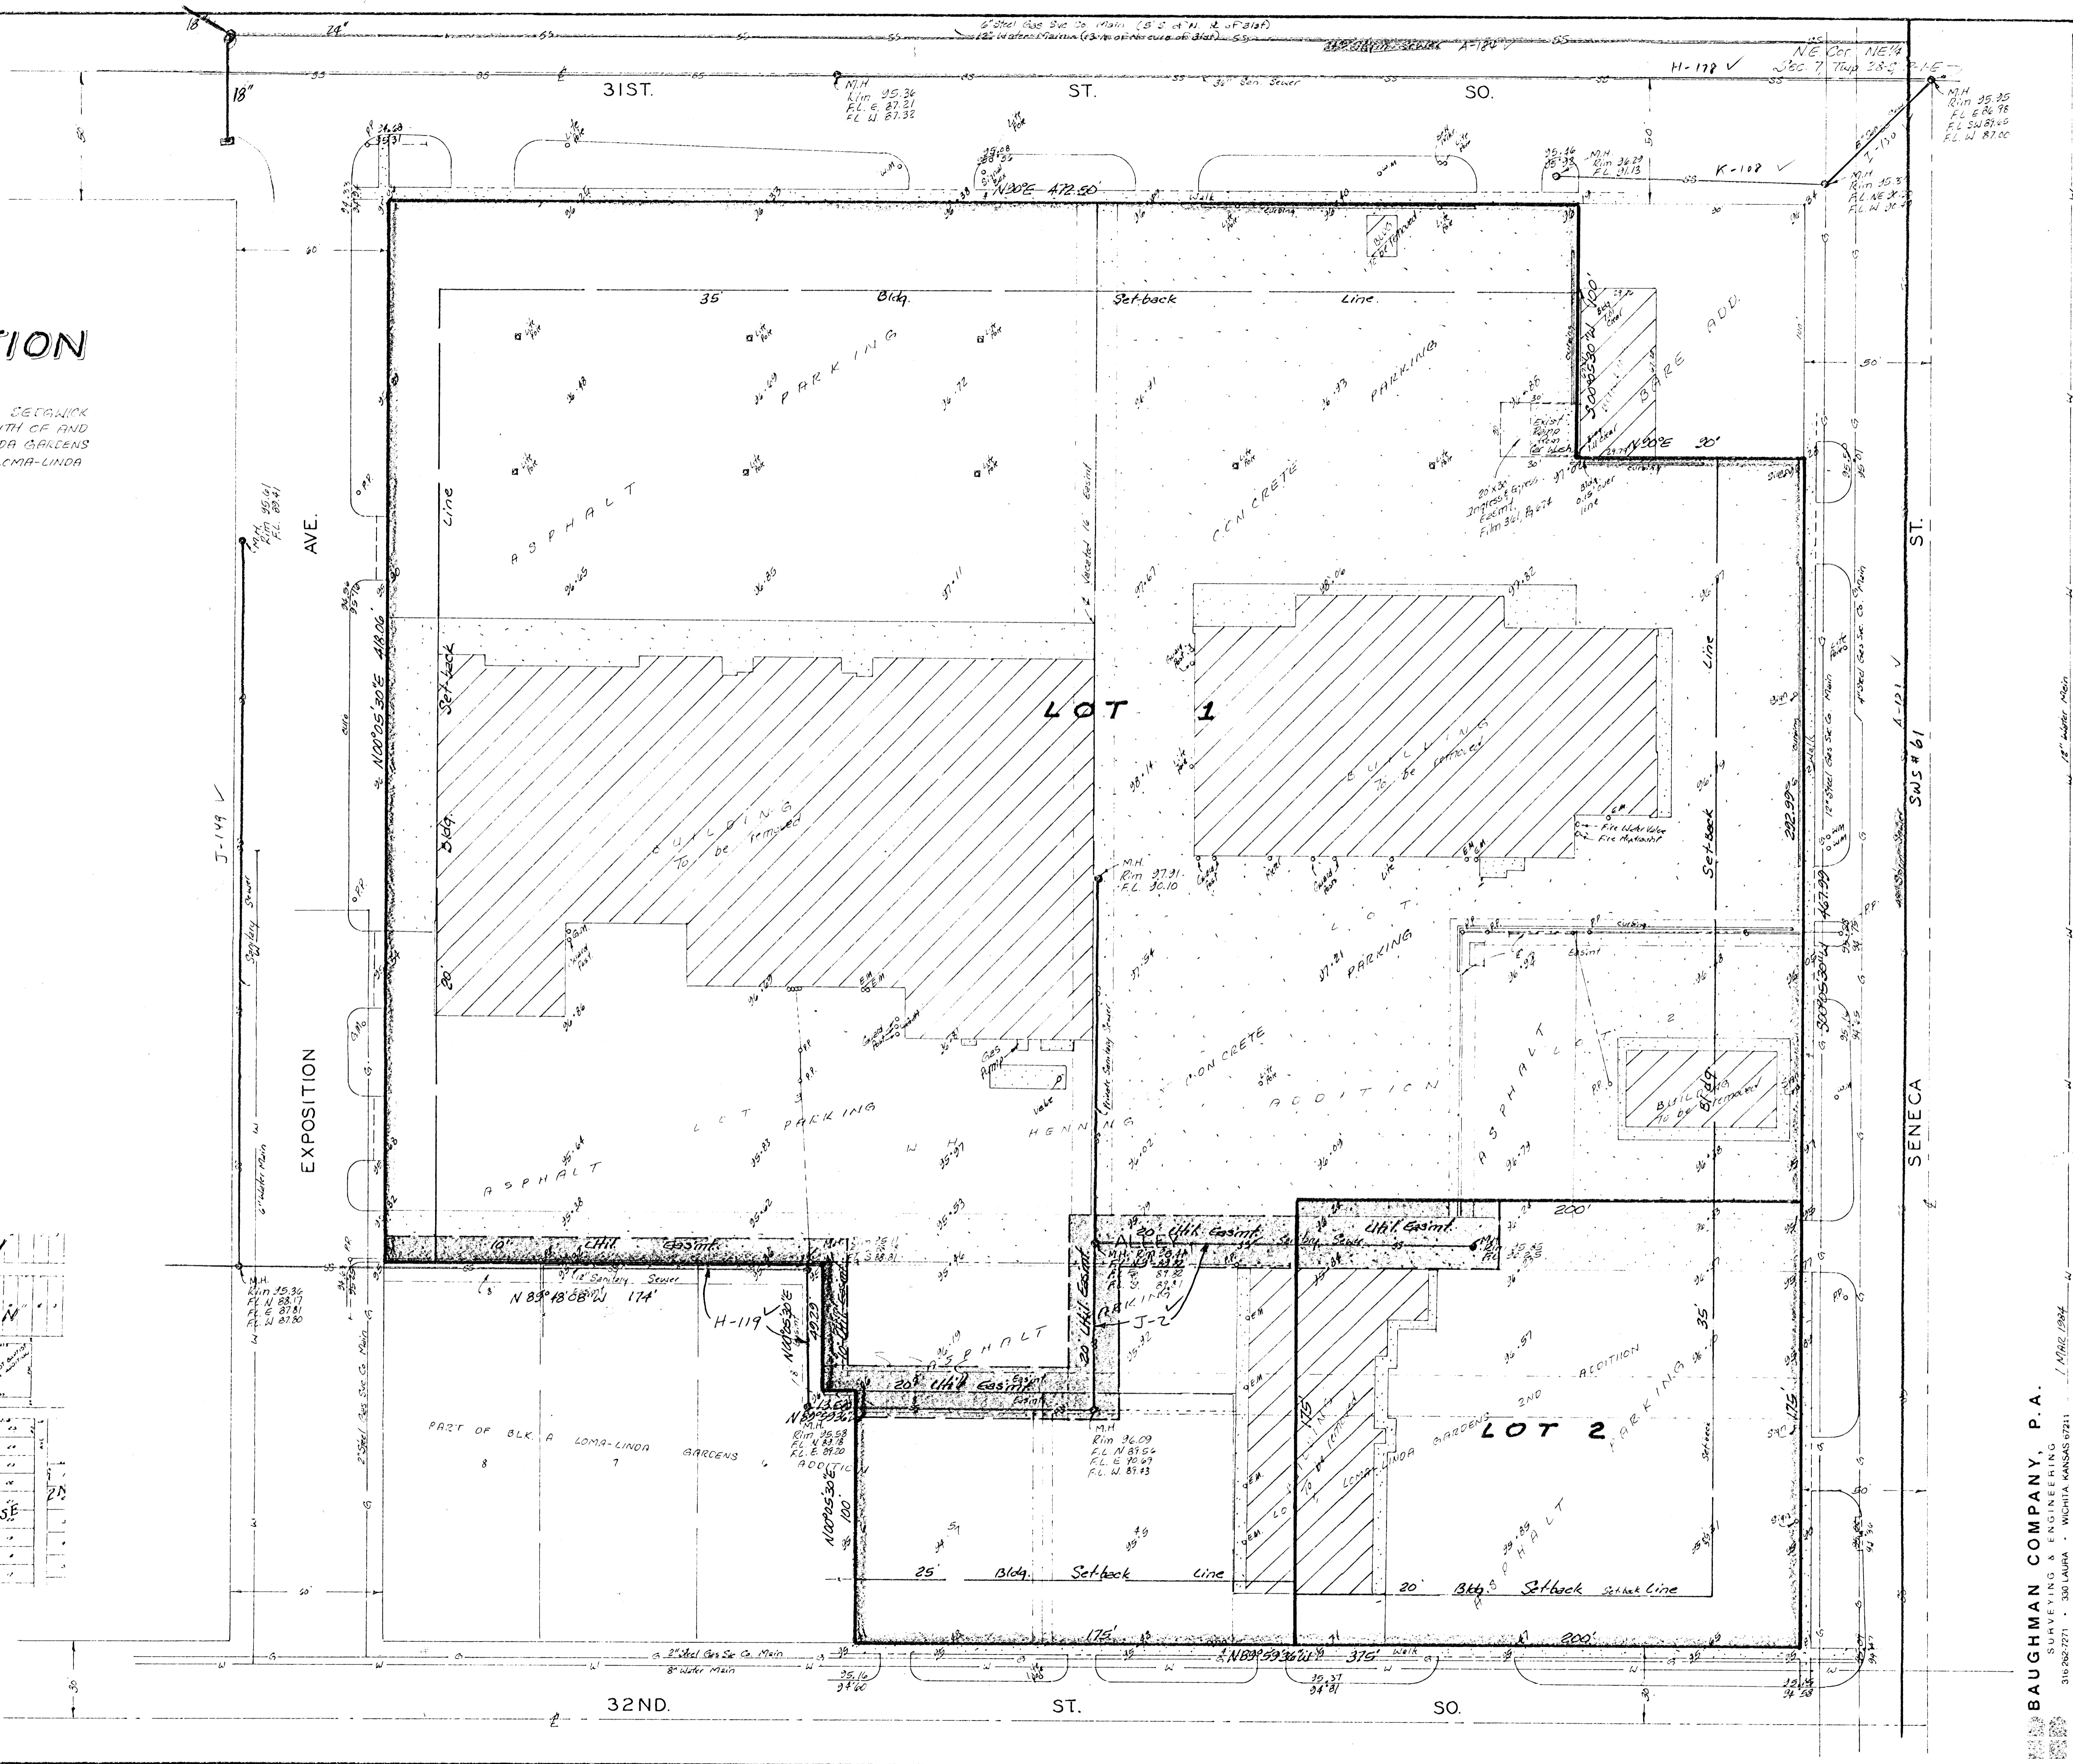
18"
24"
6" Steel Gas Svc Co. Main (5.5' of N. R of 31st)
12" Water Main (13' N. of N. curb of 31st)
A-180
NE Cor NE 1/4 Sec. 7 Twp 28 S R 1 E
H-178 ✓
31ST.
ST.
SO.
36" San. Sewer
M.H. Rim 95.36 F.L. E 87.21 F.L. W 87.33
M.H. Rim 95.95 F.L. E 86.98 F.L. SW 87.06 F.L. W 87.00
M.H. Rim 96.29 F.L. 91.13
K-108 ✓
M.H. Rim 95.87
I-150
18"
N 90°E 472.50'
50'
35' Bldg. Set-back Line
PARKING
PARKING
ASPHALT
CONCRETE
TION
SEDGWICK
...TH OF AND
...DA GARDENS
...OMA-LINDA
AVE.
Line
N 00°05'30"E 418.06'
Set-back
Bldg.
20
LOT 1
BUILDING To be removed
BUILDING To be removed
Vacated 16' Easmt.
M.H. Rim 97.91 F.L. 90.10
S 00°05'30"W 100'
N 90°E 90'
BARE ADD.
Exist. Pump Island
20'x30' Ingress-Egress Easmt. Film 361, Pg. 874
ST.
A-121 ✓
SWS #61
SENECA
Line
Set-back
282.99'
467.99'
S 00°05'30"W
LOT PARKING
ASPHALT
CONCRETE
ADDITION
HENNING
LOT PARKING
ASPHALT
BUILDING To be removed
J-149 ✓
Sanitary Sewer
EXPOSITION
6" Water Main
M.H. Rim 95.61 F.L. 89.41
10' Util. Easmt.
12" Sanitary Sewer
N 89°48'08"W 174'
H-119 ✓
N 00°05'30"E 49.29
M.H. Rim 95.36 F.L. N 88.17 F.L. E 87.81 F.L. W 87.80
2" Steel Gas Svc. Co. Main
20' Util. Easmt.
ALLEY
J-2 ✓
20' Util. Easmt.
20' Util. Easmt.
Util. Easmt.
200'
ASPHALT
PARKING
M.H. Rim 95.58 F.L. N 88.18 F.L. E 89.20
N 89°...
M.H. Rim 96.09 F.L. N 89.56 F.L. E 90.69 F.L. W 89.43
PART OF BLK. A LOMA-LINDA GARDENS ADDITION
8 7 6
N 00°05'30"E 100'
2ND ADDITION
LOMA-LINDA GARDENS
LOT 2
BUILDING To be removed
PARKING
ASPHALT
35'
175'
25' Bldg. Set-back Line
20' Bldg. Set-back Set-back Line
175'
N 89°59'36"W 375'
200'
2" Steel Gas Svc. Co. Main
8" Water Main
32ND.
ST.
SO.
12" Water Main
1 MAR 1984
BAUGHMAN COMPANY, P.A.
SURVEYING & ENGINEERING
316 262-7271 · 330 LAURA · WICHITA KANSAS 67211